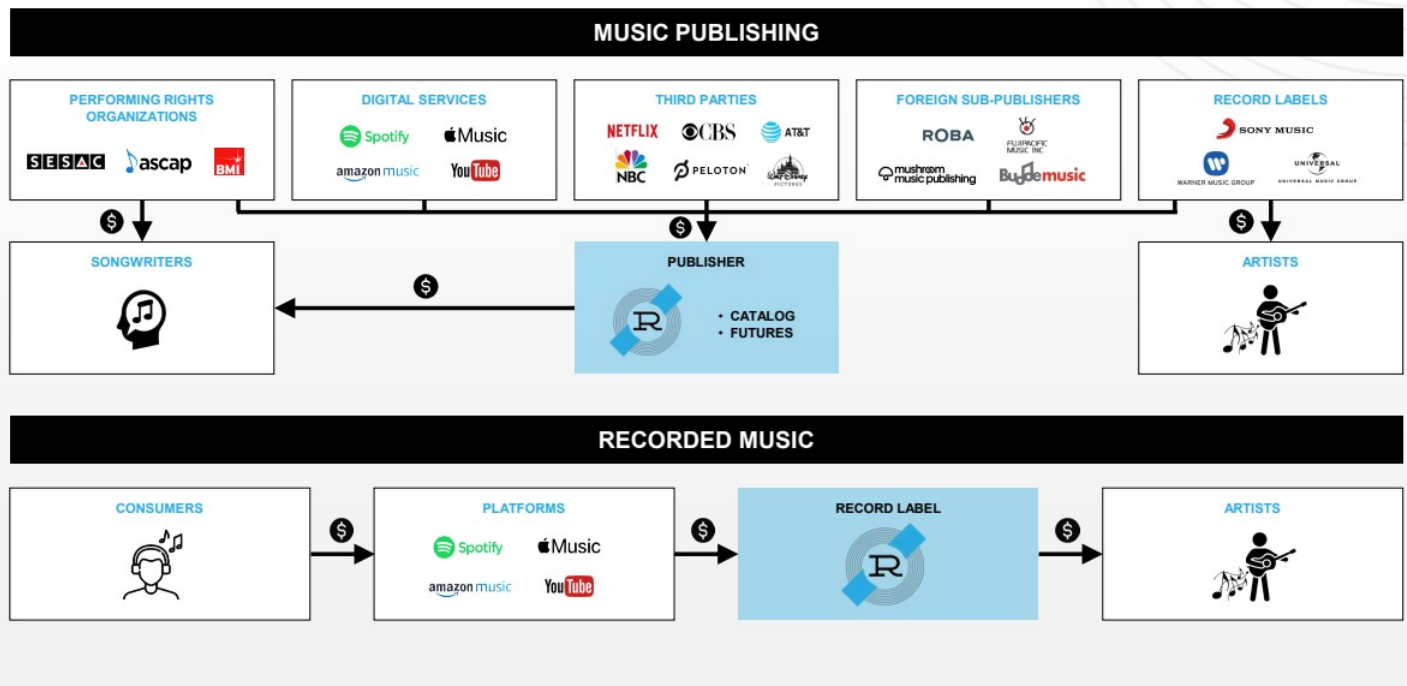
MUSIC PUBLISHING

PERFORMING RIGHTS ORGANIZATIONS

SESAC ascap BMI

DIGITAL SERVICES

Spotify Music amazon music YouTube

THIRD PARTIES

NETFLIX CBS AT&T NBC PELOTON Walt Disney PICTURES

FOREIGN SUB-PUBLISHERS

ROBA FUJIPACIFIC MUSIC INC mushroom music publishing Budde music

RECORD LABELS

SONY MUSIC WARNER MUSIC GROUP UNIVERSAL UNIVERSAL MUSIC GROUP

$

$

$

SONGWRITERS

$

PUBLISHER

• CATALOG
• FUTURES

ARTISTS

RECORDED MUSIC

CONSUMERS

$

PLATFORMS

Spotify Music amazon music YouTube

$

RECORD LABEL

$

ARTISTS